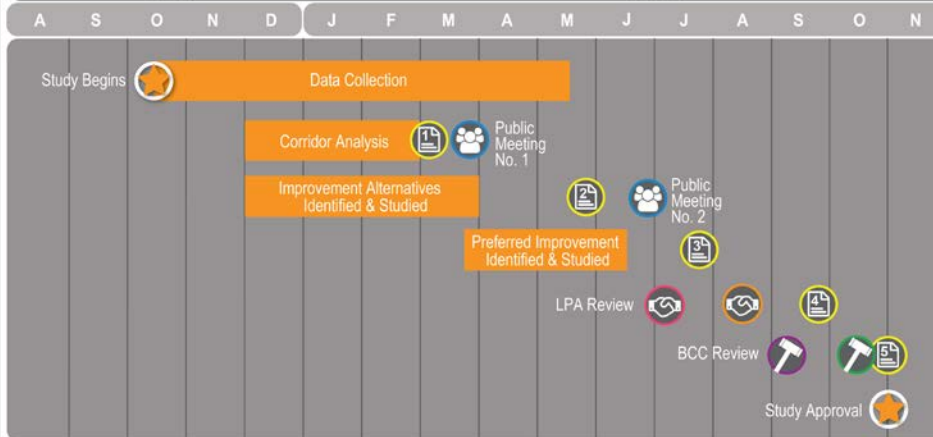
A S O N D J F M A M J J A S O N

Study Begins

Data Collection

Corridor Analysis

1

Public Meeting No. 1

Improvement Alternatives Identified & Studied

2

Public Meeting No. 2

Preferred Improvement Identified & Studied

3

LPA Review

4

BCC Review

5

Study Approval